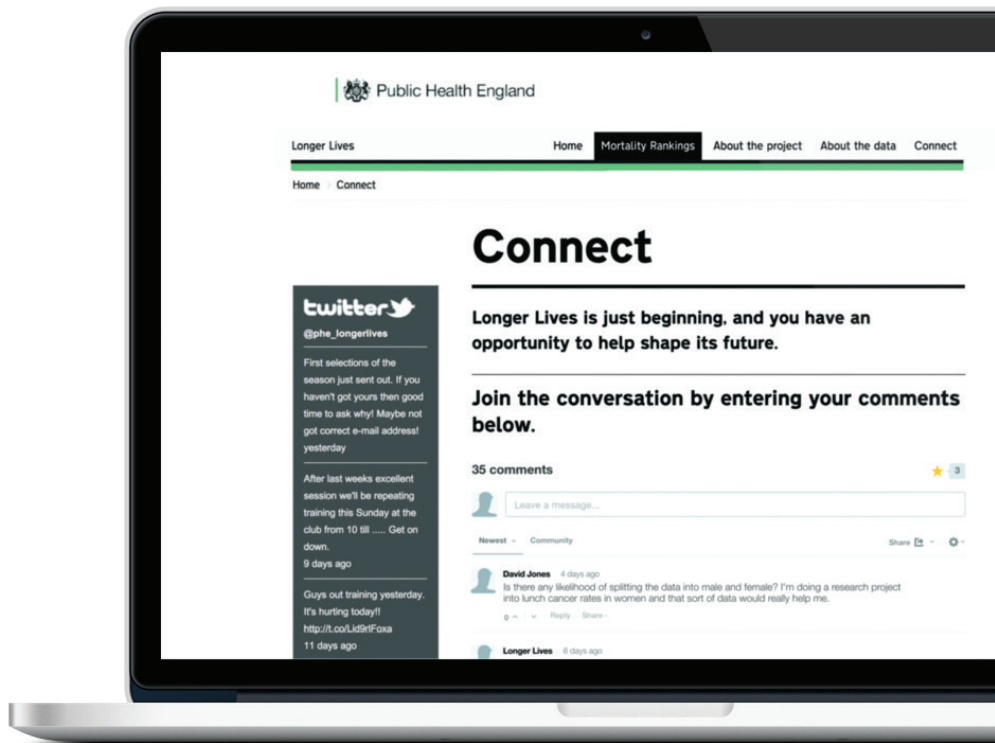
Public Health England

Longer Lives

Home | Mortality Rankings | About the project | About the data | Connect

Home > Connect

Connect

twitter

@phe_longerlives

First selections of the season just sent out. If you haven't got yours then good time to ask why! Maybe not got correct e-mail address!
yesterday

After last weeks excellent session we'll be repeating training this Sunday at the club from 10 till ..... Get on down.
9 days ago

Guys out training yesterday. It's hurting today!! http://t.co/Lid9rlFoxa
11 days ago

Longer Lives is just beginning, and you have an opportunity to help shape its future.

Join the conversation by entering your comments below.

35 comments

3

Leave a message...

Newest | Community

Share

David Jones 4 days ago
Is there any likelihood of splitting the data into male and female? I'm doing a research project into lunch cancer rates in women and that sort of data would really help me.
0 | Reply | Share ›

Longer Lives 6 days ago